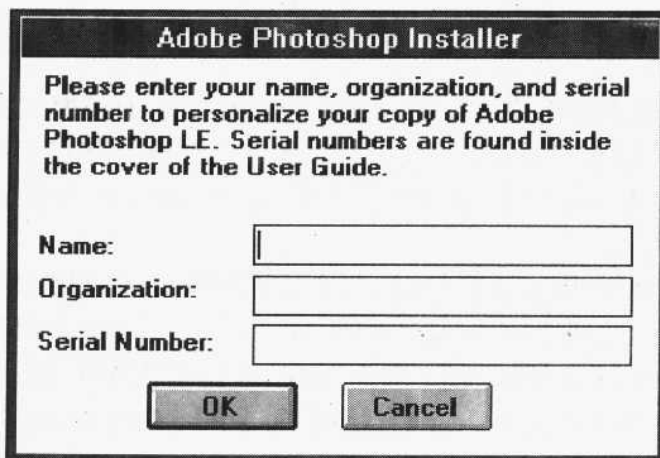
Adobe Photoshop Installer

Please enter your name, organization, and serial number to personalize your copy of Adobe Photoshop LE. Serial numbers are found inside the cover of the User Guide.

Name:

Organization:

Serial Number:

OK

Cancel